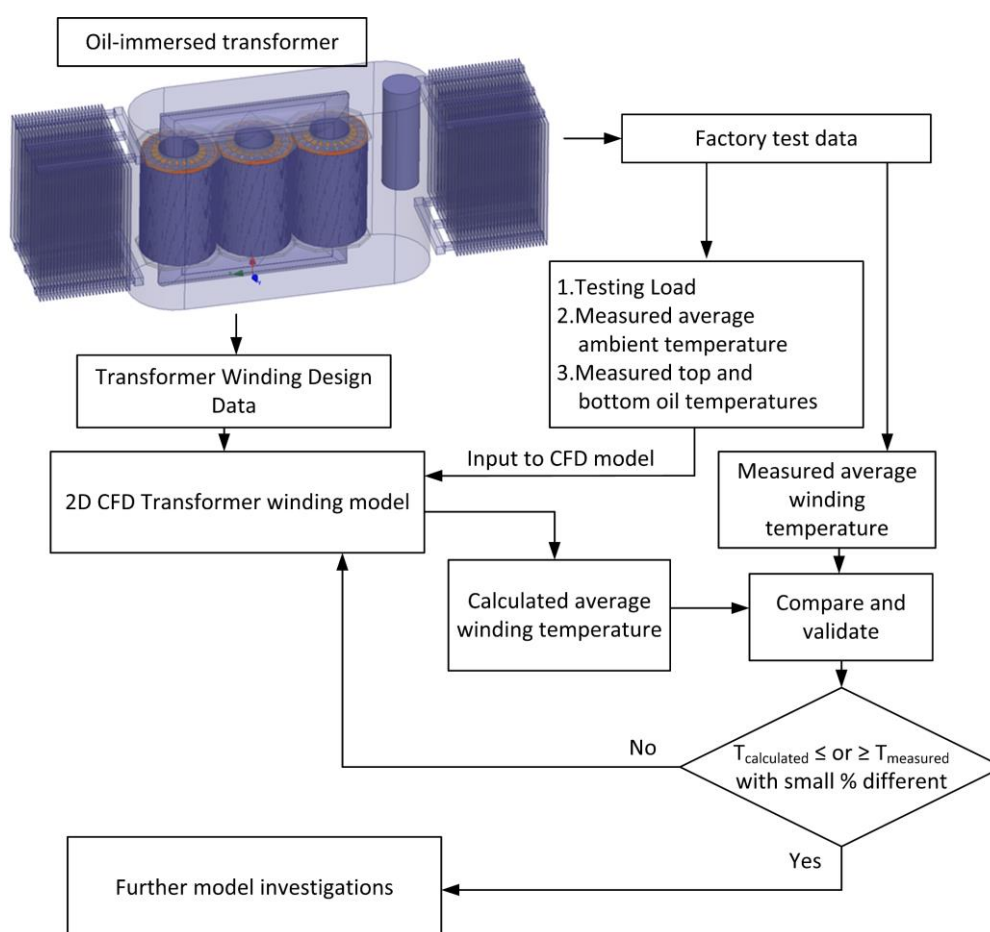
Oil-immersed transformer

Factory test data

1.Testing Load
2.Measured average ambient temperature
3.Measured top and bottom oil temperatures

Transformer Winding Design Data

Input to CFD model

2D CFD Transformer winding model

Measured average winding temperature

Calculated average winding temperature

Compare and validate

No

$T_{calculated}$ ≤ or ≥ $T_{measured}$ with small % different

Yes

Further model investigations